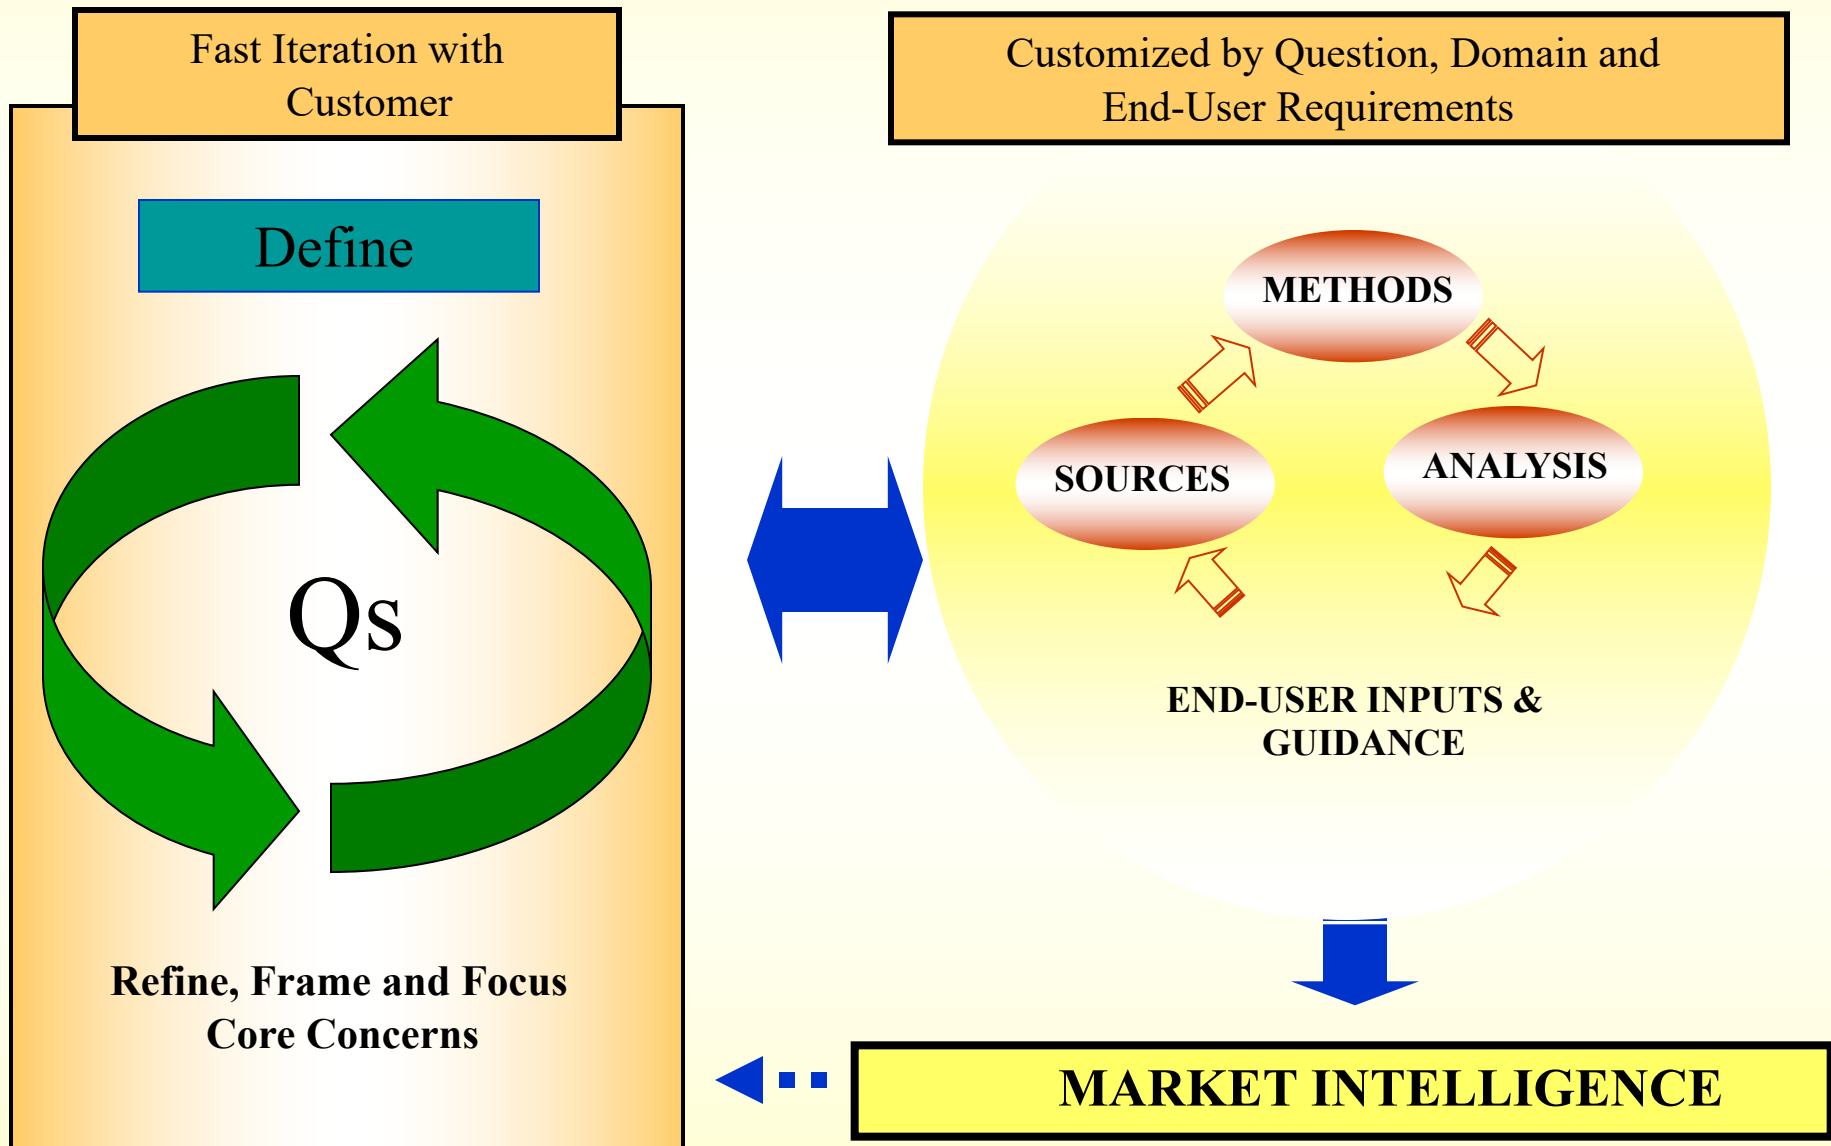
Fast Iteration with Customer

Define

Qs

Refine, Frame and Focus Core Concerns

Customized by Question, Domain and End-User Requirements

METHODS

SOURCES

ANALYSIS

END-USER INPUTS & GUIDANCE

MARKET INTELLIGENCE